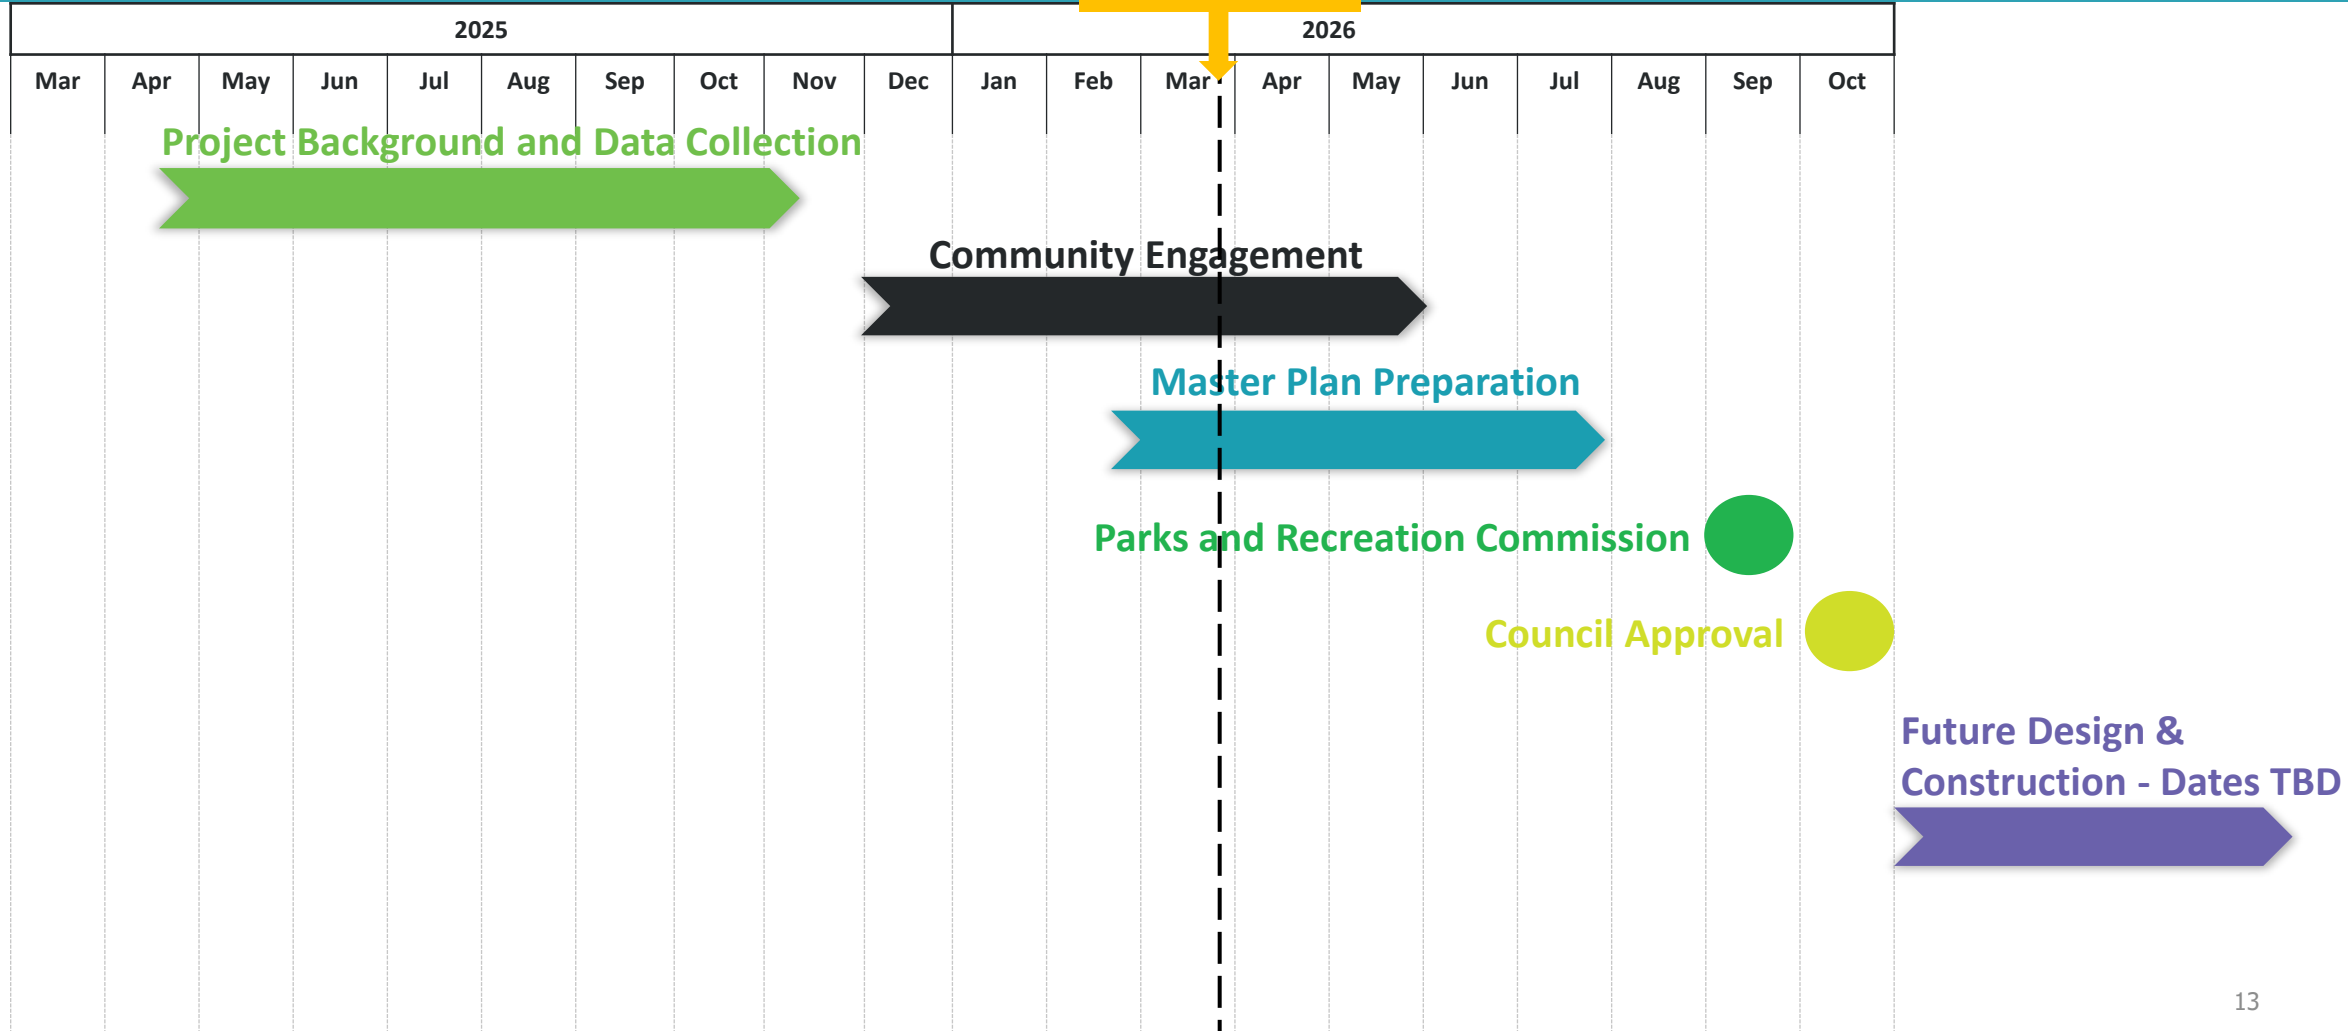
| 2025 | | | | | | | | | | 2026 | | | | | | | | | |
|---|---|---|---|---|---|---|---|---|---|---|---|---|---|---|---|---|---|---|---|
| Mar | Apr | May | Jun | Jul | Aug | Sep | Oct | Nov | Dec | Jan | Feb | Mar | Apr | May | Jun | Jul | Aug | Sep | Oct |

Project Background and Data Collection

Community Engagement

Master Plan Preparation

Parks and Recreation Commission

Council Approval

Future Design & Construction - Dates TBD

13